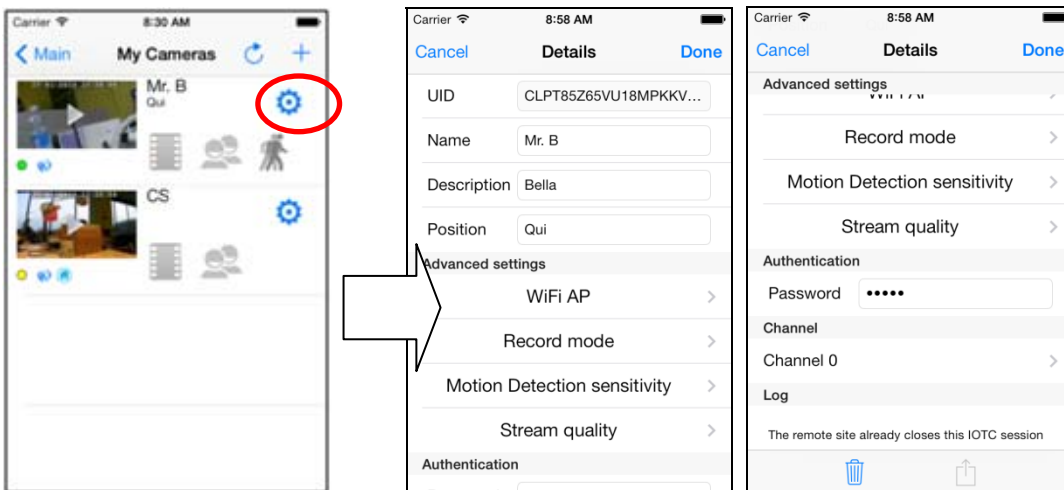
Carrier 8:30 AM
Main My Cameras +
Mr. B
Qui
CS

Carrier 8:58 AM
Cancel Details Done
UID CLPT85Z65VU18MPKKV...
Name Mr. B
Description Bella
Position Qui
Advanced settings
WiFi AP
Record mode
Motion Detection sensitivity
Stream quality
Authentication

Carrier 8:58 AM
Cancel Details Done
Advanced settings
Record mode
Motion Detection sensitivity
Stream quality
Authentication
Password •••••
Channel
Channel 0
Log
The remote site already closes this IOTC session